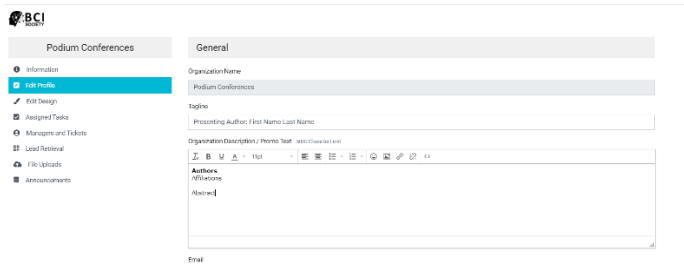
BCI SOCIETY

Podium Conferences

Information
Edit Profile
Edit Design
Assigned Tasks
Managers and Tickets
Lead Retrieval
File Uploads
Announcements

General

Organization Name

Podium Conferences

Tagline

Presenting Author: First Name Last Name

Organization Description / Promo Text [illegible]

11pt

Authors
Affiliations

Abstract

Email